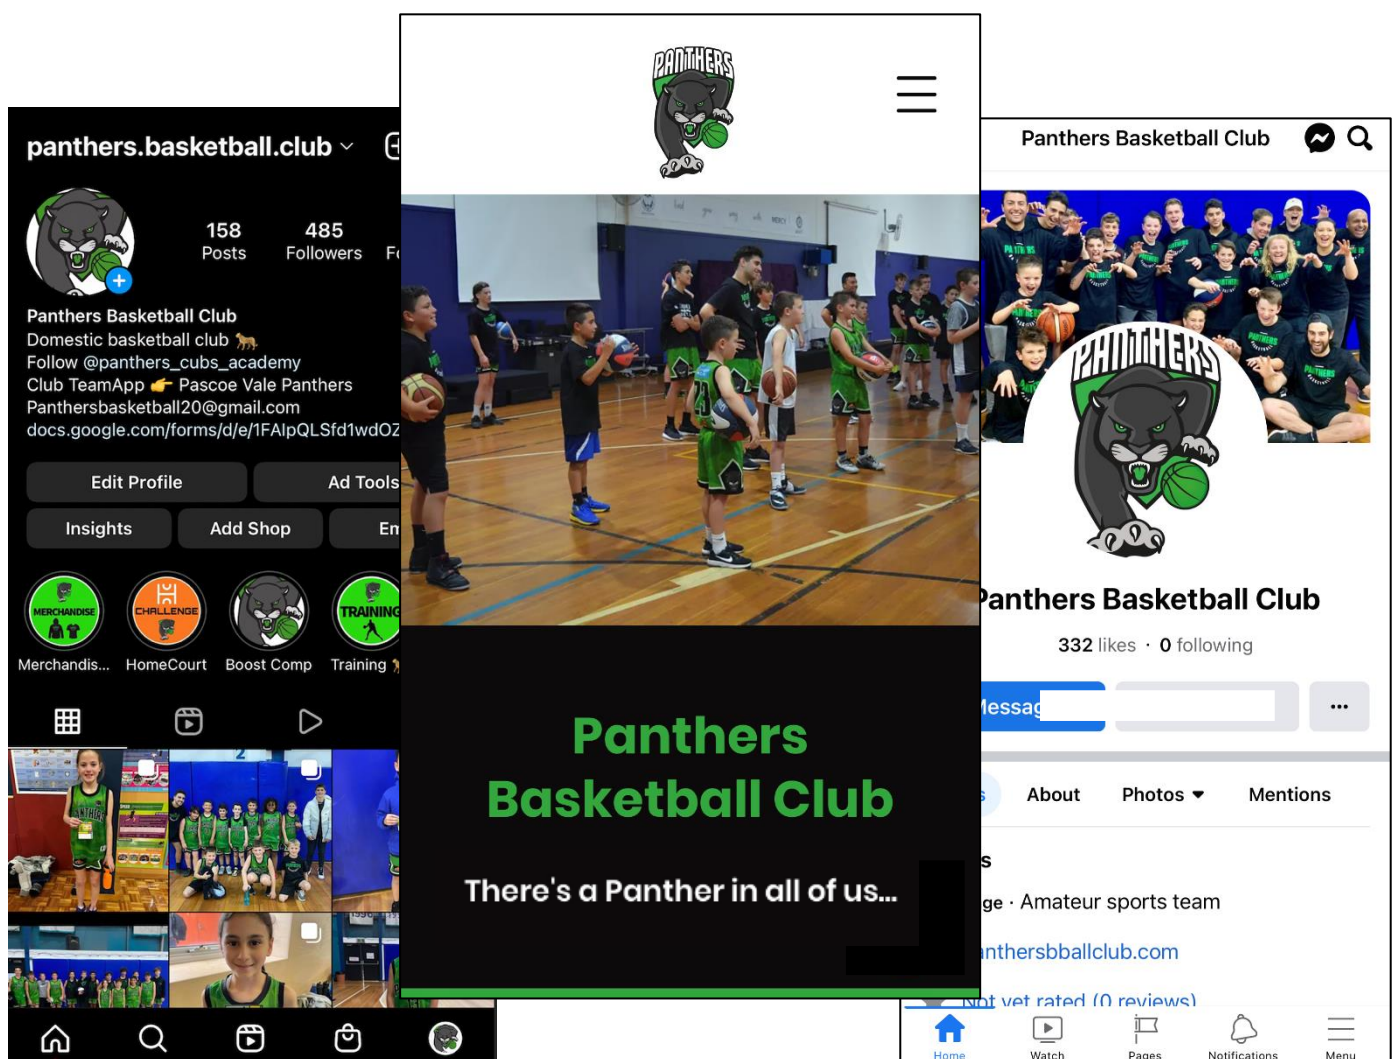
panthers.basketball.club

158 Posts
485 Followers
Fo

Panthers Basketball Club
Domestic basketball club 🐆
Follow @panthers_cubs_academy
Club TeamApp 👉 Pascoe Vale Panthers
Panthersbasketball20@gmail.com
docs.google.com/forms/d/e/1FAIpQLSfd1wdOZ

Edit Profile
Ad Tools
Insights
Add Shop
Em

MERCHANDISE
CHALLENGE
TRAINING
Merchandis...
HomeCourt
Boost Comp
Training 🐆

PANTHERS

Panthers Basketball Club

There's a Panther in all of us...

Panthers Basketball Club

PANTHERS

Panthers Basketball Club
332 likes · 0 following

Messag
...

About
Photos
Mentions

s
ge · Amateur sports team
nthersbballclub.com
Not yet rated (0 reviews)

Home
Watch
Pages
Notifications
Menu